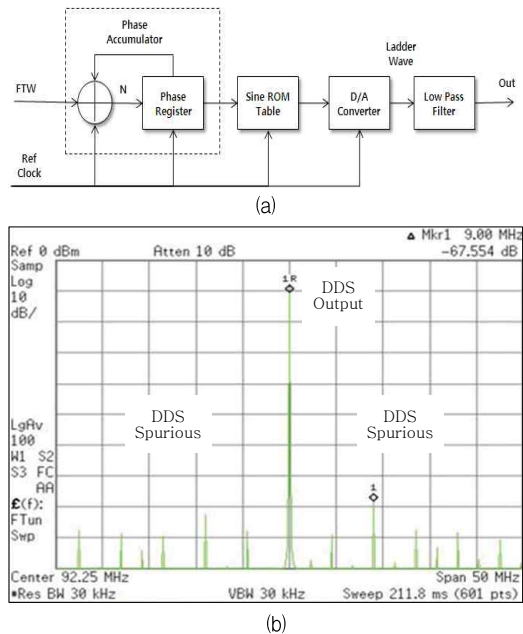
Phase Accumulator

Ladder Wave

FTW

N

Phase Register

Sine ROM Table

D/A Converter

Low Pass Filter

Out

Ref Clock

(a)

△ Mkr1 9.00 MHz
Ref 0 dBm Atten 10 dB -67.554 dB
Samp
Log
10
dB/

1R

DDS Output

LgAv
100
W1 S2
S3 FC
AA
£(f):
FTun
Swp

DDS Spurious

DDS Spurious

1

Center 92.25 MHz Span 50 MHz
•Res BW 30 kHz VBW 30 kHz Sweep 211.8 ms (601 pts)

(b)